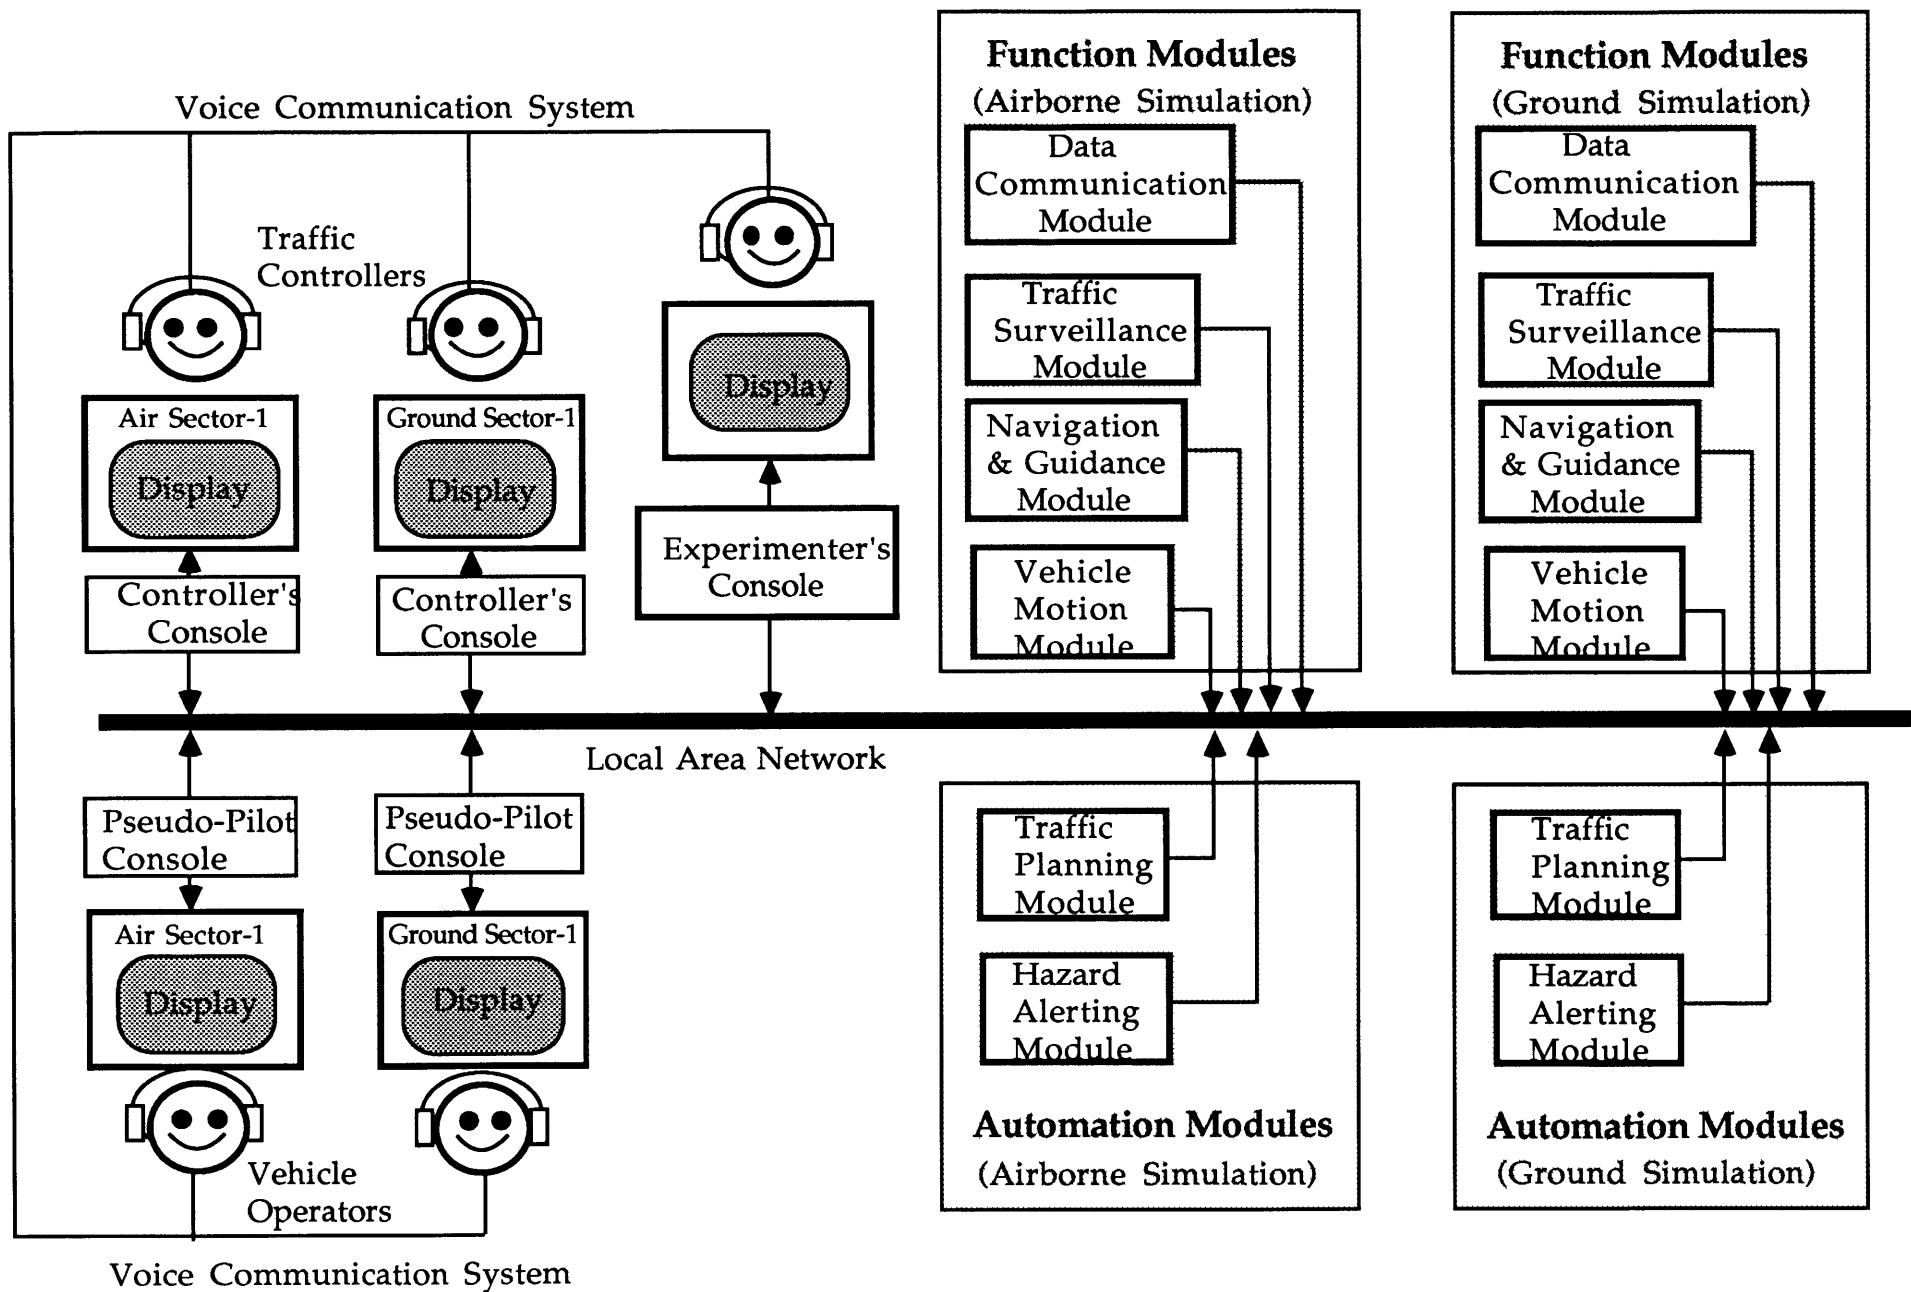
Voice Communication System

Traffic Controllers

Air Sector-1

Display

Controller's Console

Ground Sector-1

Display

Controller's Console

Display

Experimenter's Console

Function Modules (Airborne Simulation)

Data Communication Module

Traffic Surveillance Module

Navigation & Guidance Module

Vehicle Motion Module

Function Modules (Ground Simulation)

Data Communication Module

Traffic Surveillance Module

Navigation & Guidance Module

Vehicle Motion Module

Local Area Network

Pseudo-Pilot Console

Air Sector-1

Display

Pseudo-Pilot Console

Ground Sector-1

Display

Vehicle Operators

Voice Communication System

Traffic Planning Module

Hazard Alerting Module

Automation Modules (Airborne Simulation)

Traffic Planning Module

Hazard Alerting Module

Automation Modules (Ground Simulation)